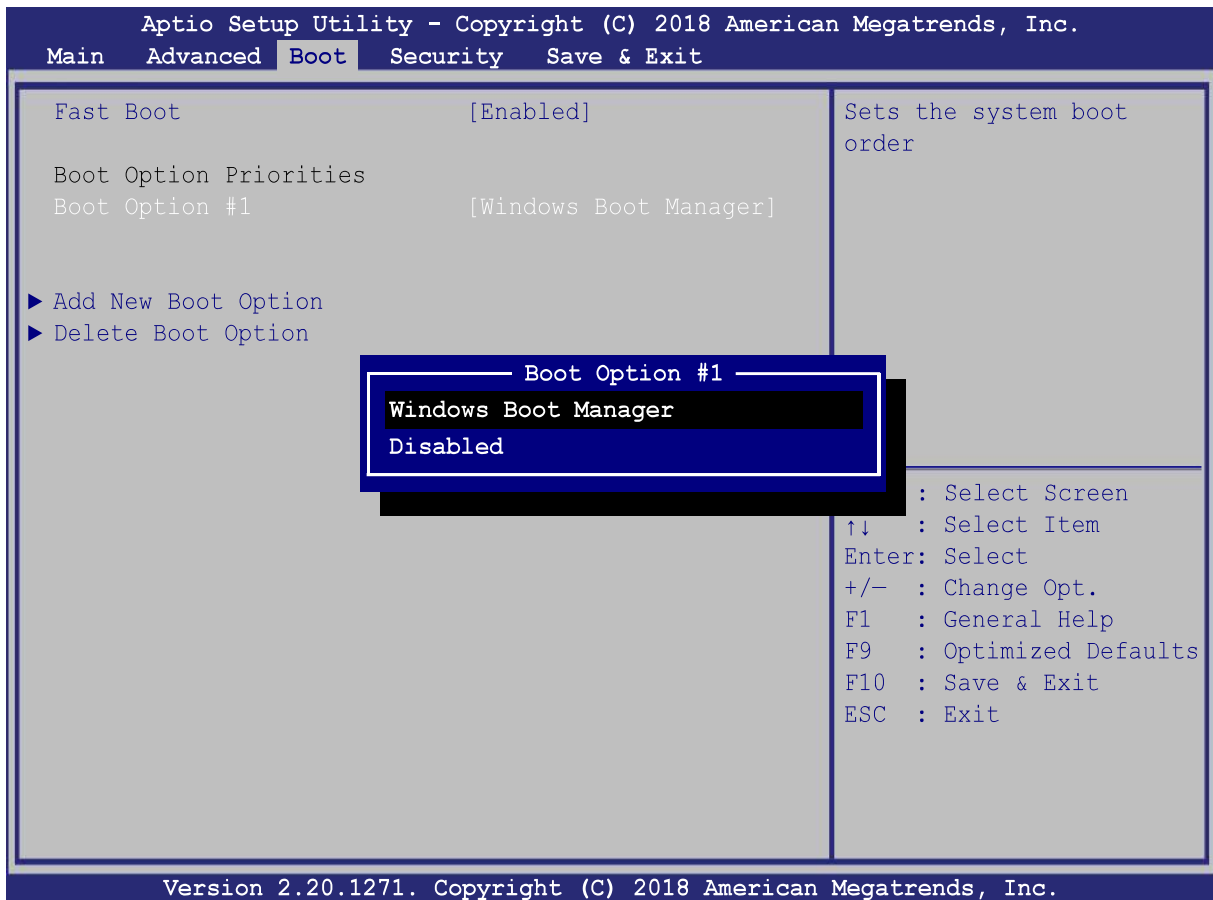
Aptio Setup Utility - Copyright (C) 2018 American Megatrends, Inc.

Main Advanced Boot Security Save & Exit

Fast Boot [Enabled]

Boot Option Priorities
Boot Option #1 [Windows Boot Manager]

► Add New Boot Option
► Delete Boot Option

Boot Option #1
Windows Boot Manager
Disabled

Sets the system boot order

: Select Screen
↑↓ : Select Item
Enter: Select
+/— : Change Opt.
F1 : General Help
F9 : Optimized Defaults
F10 : Save & Exit
ESC : Exit

Version 2.20.1271. Copyright (C) 2018 American Megatrends, Inc.